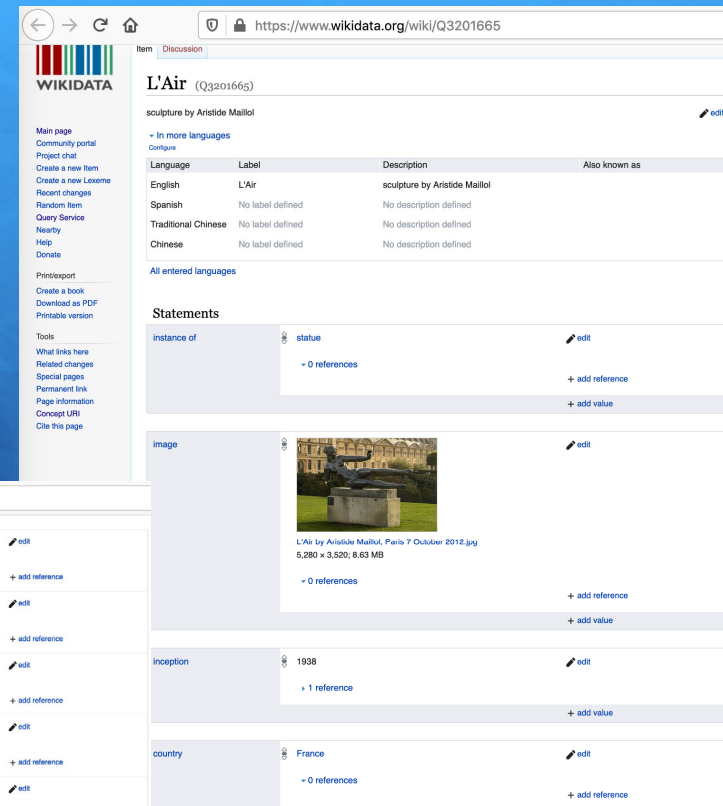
https://www.wikidata.org/wiki/Q3201665

WIKIDATA

Item Discussion

L'Air (Q3201665)

sculpture by Aristide Maillol

edit

In more languages
Configure

| Language | Label | Description | Also known as |
|---|---|---|---|
| English | L'Air | sculpture by Aristide Maillol | |
| Spanish | No label defined | No description defined | |
| Traditional Chinese | No label defined | No description defined | |
| Chinese | No label defined | No description defined | |

All entered languages

Main page
Community portal
Project chat
Create a new Item
Create a new Lexeme
Recent changes
Random Item
Query Service
Nearby
Help
Donate

Print/export
Create a book
Download as PDF
Printable version

Tools
What links here
Related changes
Special pages
Permanent link
Page information
Concept URI
Cite this page

Statements

instance of
statue
edit
0 references
+ add reference
+ add value

image
edit
L'Air by Aristide Maillol, Paris 7 October 2012.jpg
5,280 × 3,520; 8.63 MB
0 references
+ add reference
+ add value

inception
1938
edit
1 reference
+ add value

country
France
edit
0 references
+ add reference

edit
+ add reference
edit
+ add reference
edit
+ add reference
edit
+ add reference
edit